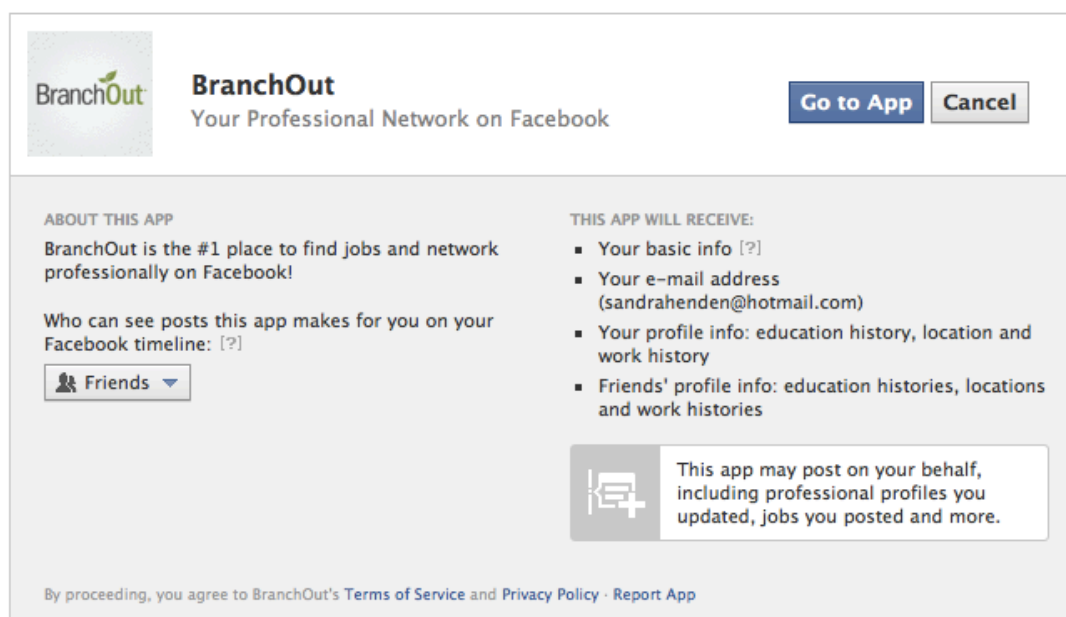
BranchOut

BranchOut
Your Professional Network on Facebook

Go to App
Cancel

ABOUT THIS APP
BranchOut is the #1 place to find jobs and network professionally on Facebook!

Who can see posts this app makes for you on your Facebook timeline: [?]

Friends

THIS APP WILL RECEIVE:
- Your basic info [?]
- Your e-mail address (sandrahenden@hotmail.com)
- Your profile info: education history, location and work history
- Friends' profile info: education histories, locations and work histories

This app may post on your behalf, including professional profiles you updated, jobs you posted and more.

By proceeding, you agree to BranchOut's Terms of Service and Privacy Policy · Report App